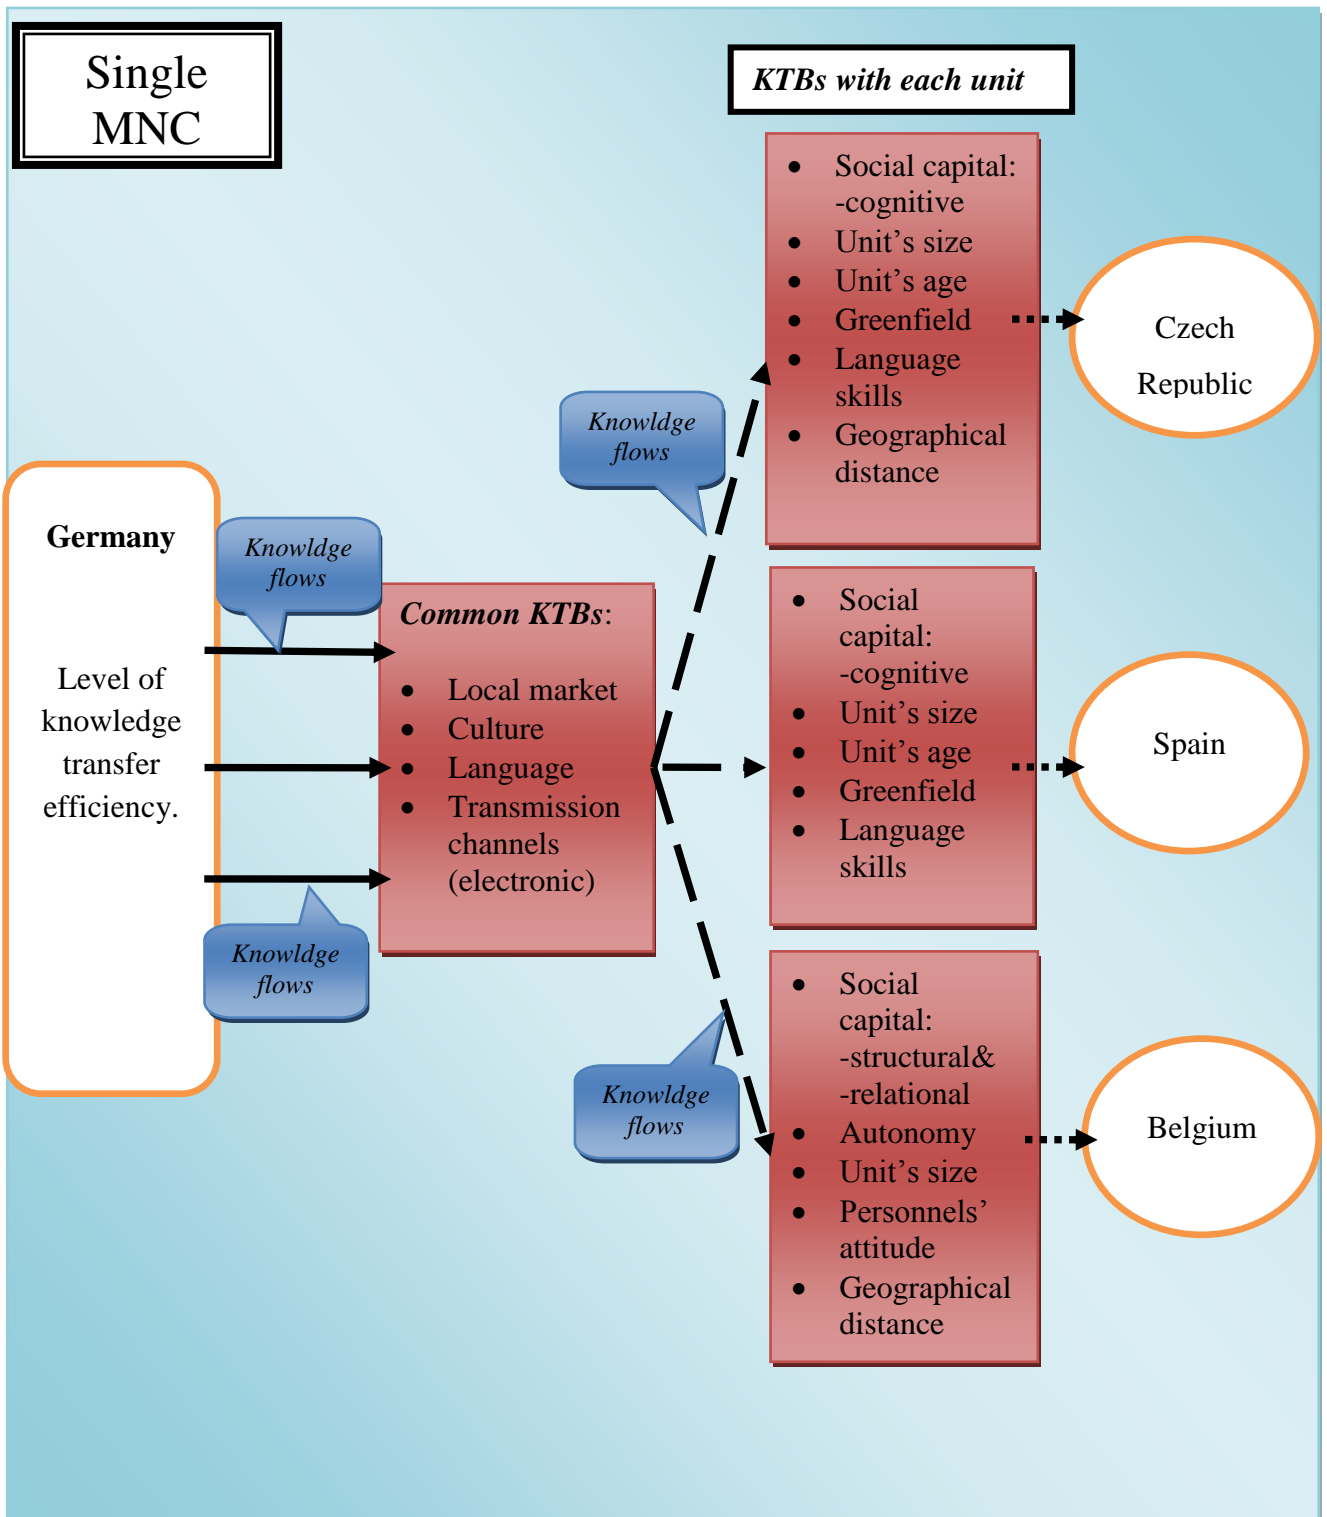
Single MNC

KTBs with each unit

Germany

Level of knowledge transfer efficiency.

Knowldge flows

Common KTBs:

- Local market
- Culture
- Language
- Transmission channels (electronic)

Knowldge flows

Knowldge flows

Knowldge flows

- Social capital: -cognitive
- Unit's size
- Unit's age
- Greenfield
- Language skills
- Geographical distance

Czech Republic

- Social capital: -cognitive
- Unit's size
- Unit's age
- Greenfield
- Language skills

Spain

- Social capital: -structural& -relational
- Autonomy
- Unit's size
- Personnels' attitude
- Geographical distance

Belgium